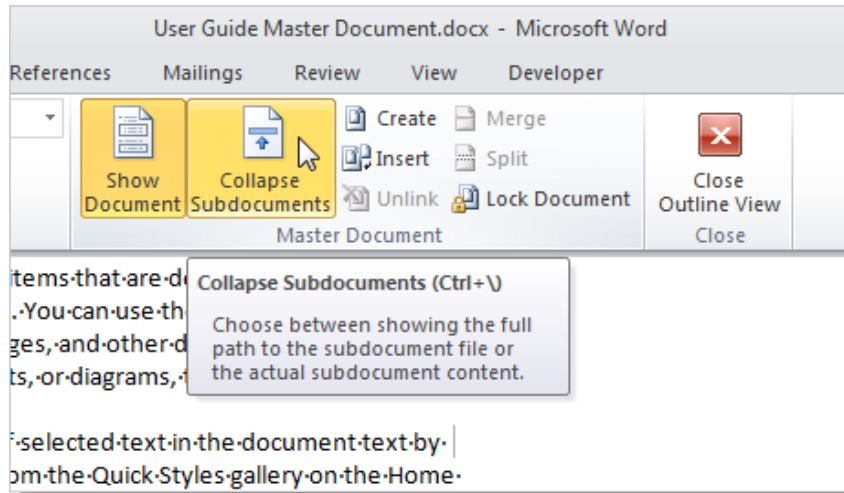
User Guide Master Document.docx - Microsoft Word

References Mailings Review View Developer

Show Document

Collapse Subdocuments

Create

Merge

Insert

Split

Unlink

Lock Document

Close Outline View

Master Document

Close

items·that·are·d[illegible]
.·You·can·use·th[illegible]
ges,·and·other·d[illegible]
ts,·or·diagrams,·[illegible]

Collapse Subdocuments (Ctrl+\)

Choose between showing the full path to the subdocument file or the actual subdocument content.

f·selected·text·in·the·document·text·by·
om·the·Quick·Styles·gallery·on·the·Home·